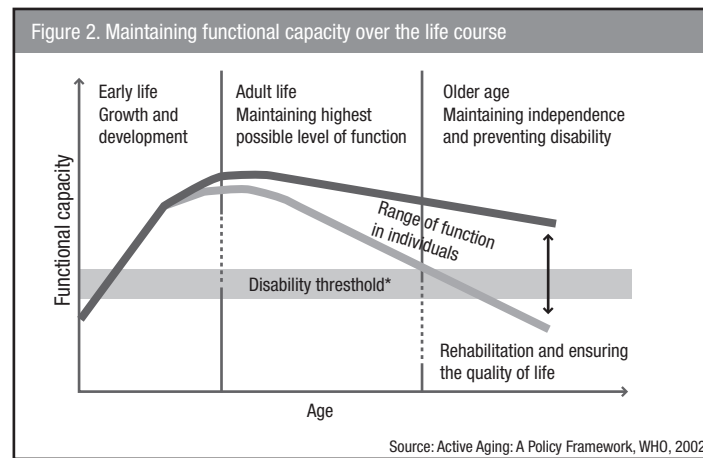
Figure 2. Maintaining functional capacity over the life course

Early life
Growth and development

Adult life
Maintaining highest possible level of function

Older age
Maintaining independence and preventing disability

Functional capacity

Range of function in individuals

Disability threshtold*

Rehabilitation and ensuring the quality of life

Age

Source: Active Aging: A Policy Framework, WHO, 2002